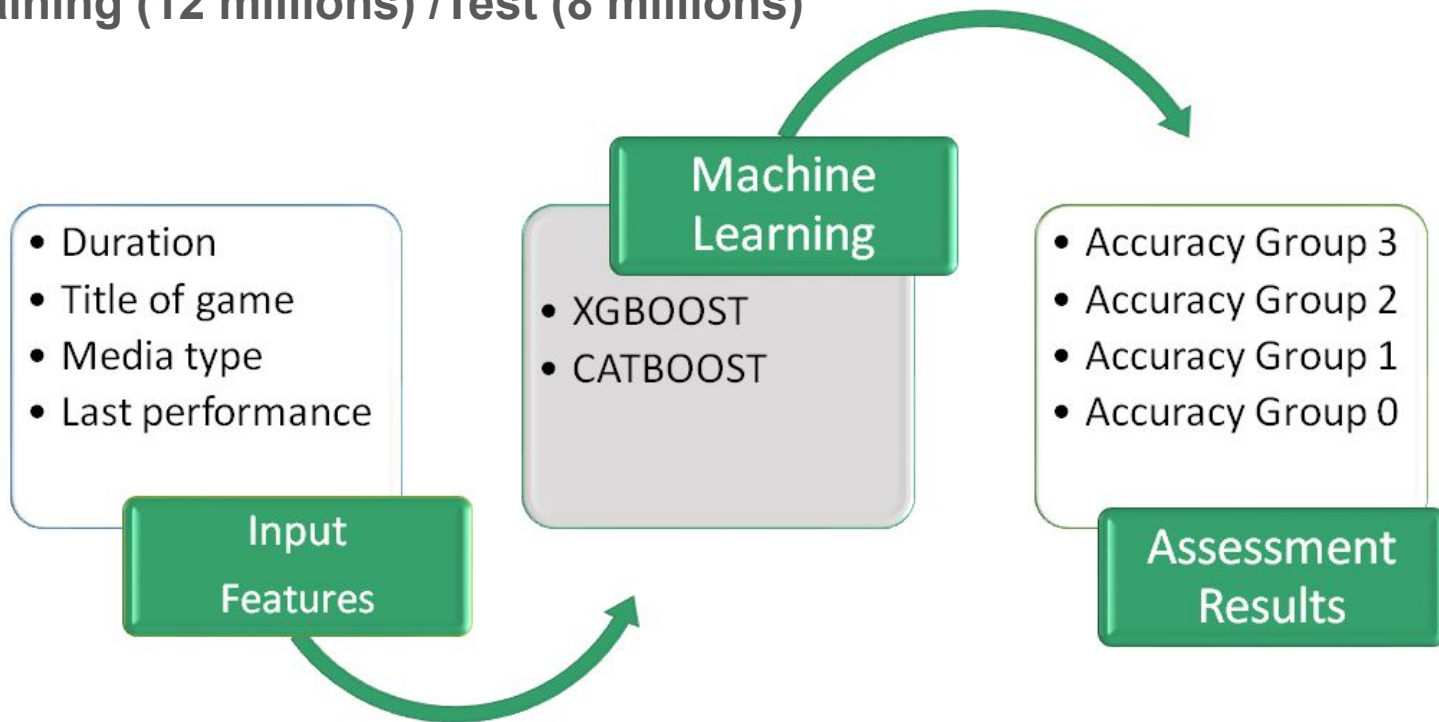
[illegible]ining (12 millions) /Test (8 millions)

• Duration
• Title of game
• Media type
• Last performance

Input Features

Machine Learning

• XGBOOST
• CATBOOST

• Accuracy Group 3
• Accuracy Group 2
• Accuracy Group 1
• Accuracy Group 0

Assessment Results